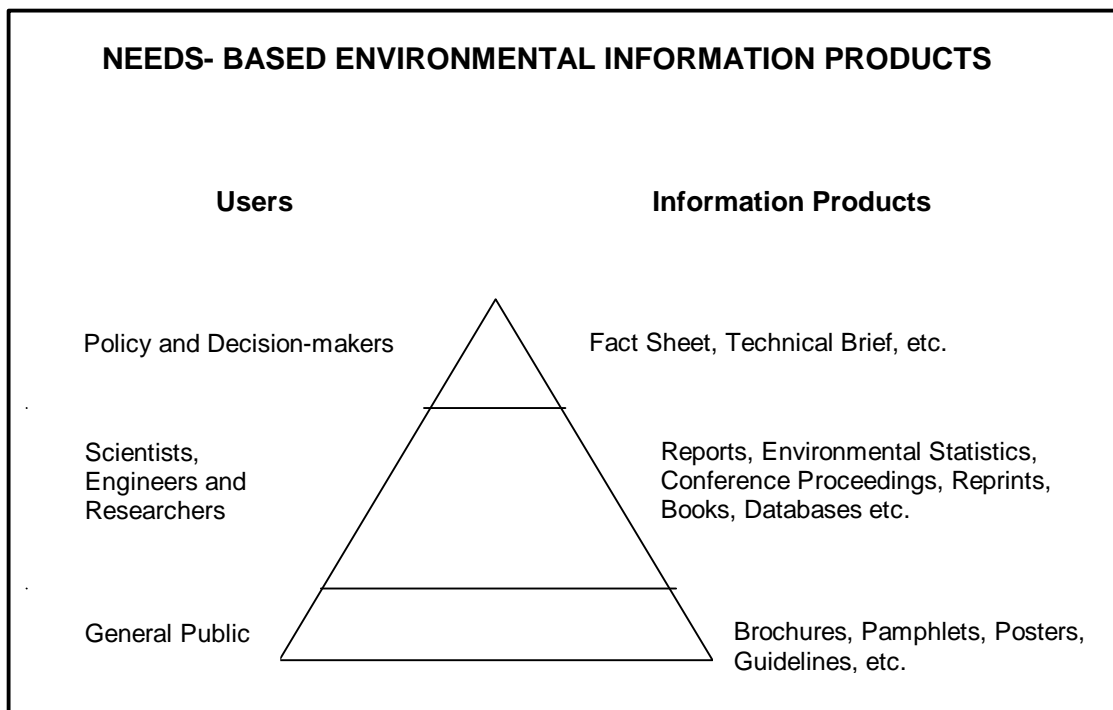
NEEDS- BASED ENVIRONMENTAL INFORMATION PRODUCTS

Users

Information Products

Policy and Decision-makers

Fact Sheet, Technical Brief, etc.

Scientists, Engineers and Researchers

Reports, Environmental Statistics, Conference Proceedings, Reprints, Books, Databases etc.

General Public

Brochures, Pamphlets, Posters, Guidelines, etc.